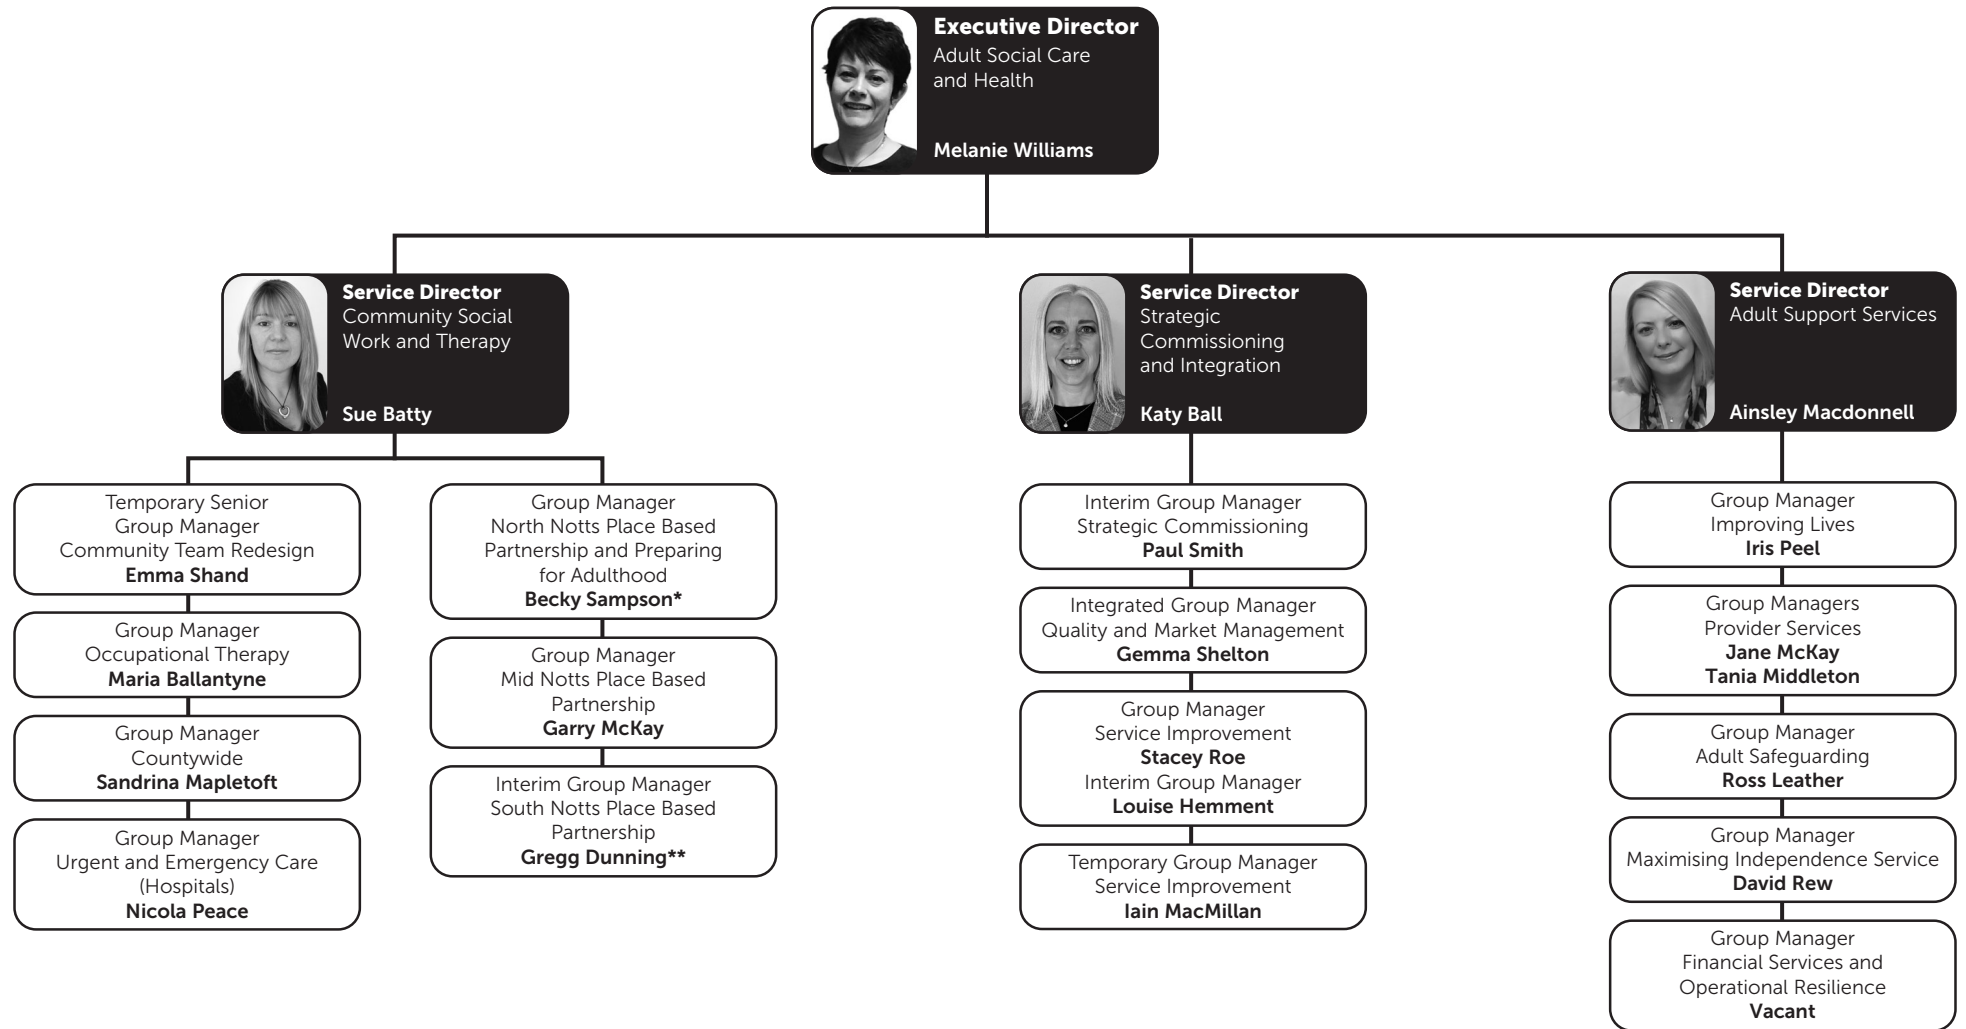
Executive Director
Adult Social Care and Health
Melanie Williams

Service Director
Community Social Work and Therapy
Sue Batty

Temporary Senior Group Manager
Community Team Redesign
Emma Shand

Group Manager
Occupational Therapy
Maria Ballantyne

Group Manager
Countywide
Sandrina Mapletoft

Group Manager
Urgent and Emergency Care (Hospitals)
Nicola Peace

Group Manager
North Notts Place Based Partnership and Preparing for Adulthood
Becky Sampson*

Group Manager
Mid Notts Place Based Partnership
Garry McKay

Interim Group Manager
South Notts Place Based Partnership
Gregg Dunning**

Service Director
Strategic Commissioning and Integration
Katy Ball

Interim Group Manager
Strategic Commissioning
Paul Smith

Integrated Group Manager
Quality and Market Management
Gemma Shelton

Group Manager
Service Improvement
Stacey Roe
Interim Group Manager
Louise Hemment

Temporary Group Manager
Service Improvement
Iain MacMillan

Service Director
Adult Support Services
Ainsley Macdonnell

Group Manager
Improving Lives
Iris Peel

Group Managers
Provider Services
Jane McKay
Tania Middleton

Group Manager
Adult Safeguarding
Ross Leather

Group Manager
Maximising Independence Service
David Rew

Group Manager
Financial Services and Operational Resilience
Vacant